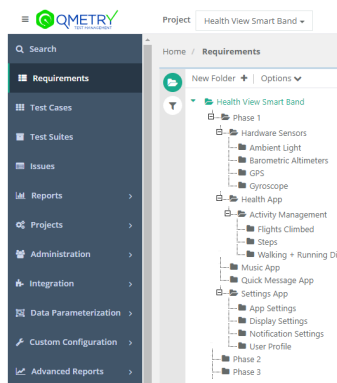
QMETRY TEST MANAGEMENT

Project Health View Smart Band

Search

Requirements

Test Cases

Test Suites

Issues

Reports

Projects

Administration

Integration

Data Parameterization

Custom Configuration

Advanced Reports

Home / Requirements

New Folder + | Options

Health View Smart Band
Phase 1
Hardware Sensors
Ambient Light
Barometric Altimeters
GPS
Gyroscope
Health App
Activity Management
Flights Climbed
Steps
Walking + Running Di
Music App
Quick Message App
Settings App
App Settings
Display Settings
Notification Settings
User Profile
Phase 2
Phase 3